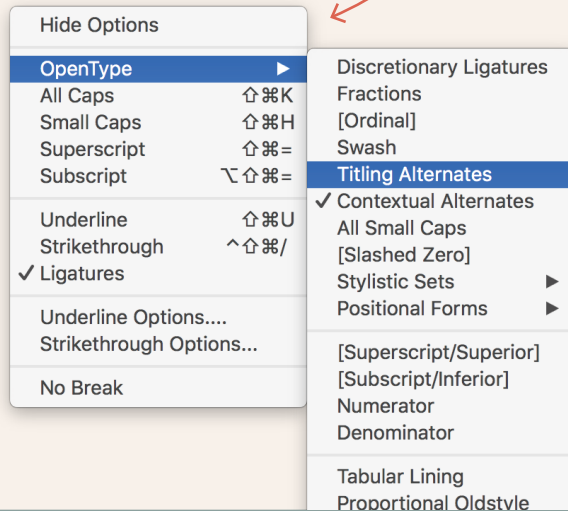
Hide Options

OpenType ▶
All Caps ⇧⌘K
Small Caps ⇧⌘H
Superscript ⇧⌘=
Subscript ⌥⇧⌘=

Underline ⇧⌘U
Strikethrough ^⇧⌘/
✓ Ligatures

Underline Options....
Strikethrough Options...

No Break

Discretionary Ligatures
Fractions
[Ordinal]
Swash
Titling Alternates
✓ Contextual Alternates
All Small Caps
[Slashed Zero]
Stylistic Sets ▶
Positional Forms ▶

[Superscript/Superior]
[Subscript/Inferior]
Numerator
Denominator

Tabular Lining
Proportional Oldstyle